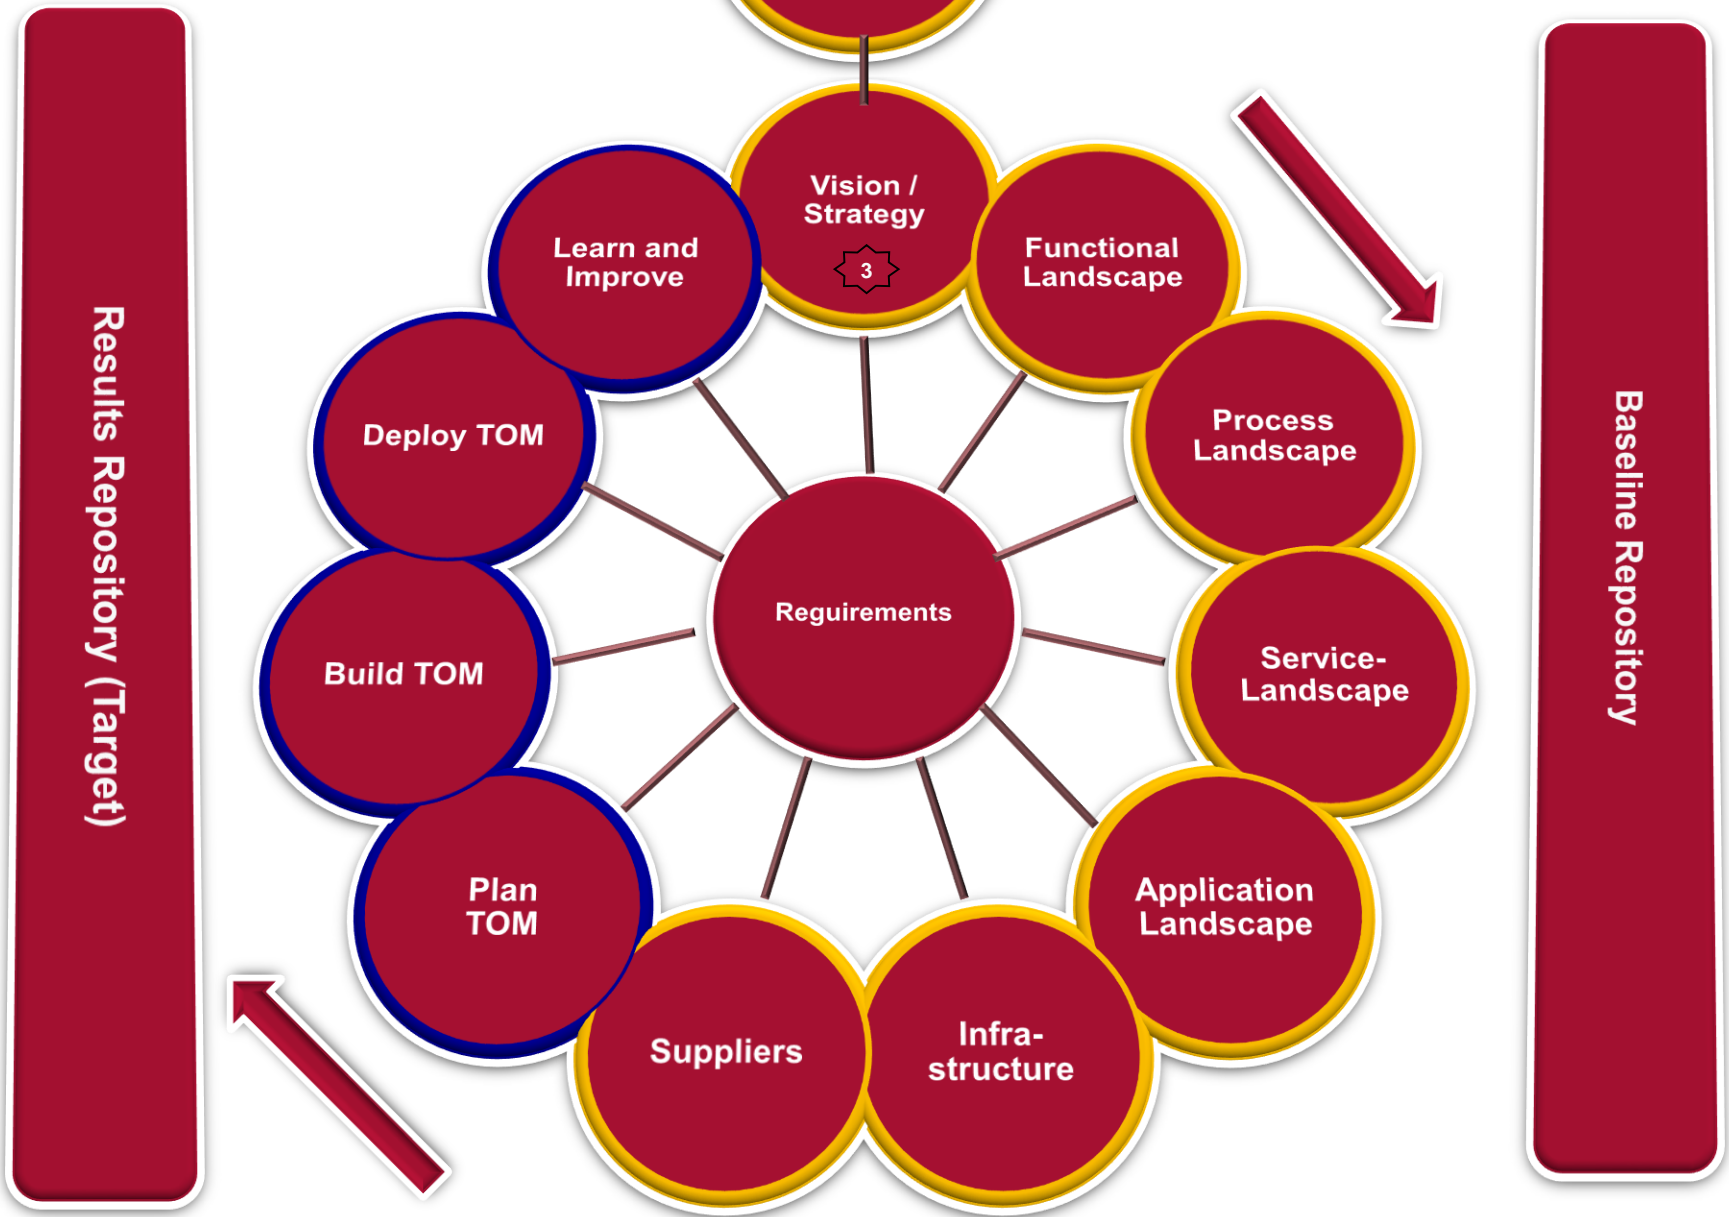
Results Repository (Target)

Vision / Strategy

3

Learn and Improve

Functional Landscape

Deploy TOM

Process Landscape

Reguirements

Build TOM

Service-Landscape

Plan TOM

Application Landscape

Suppliers

Infra-structure

Baseline Repository